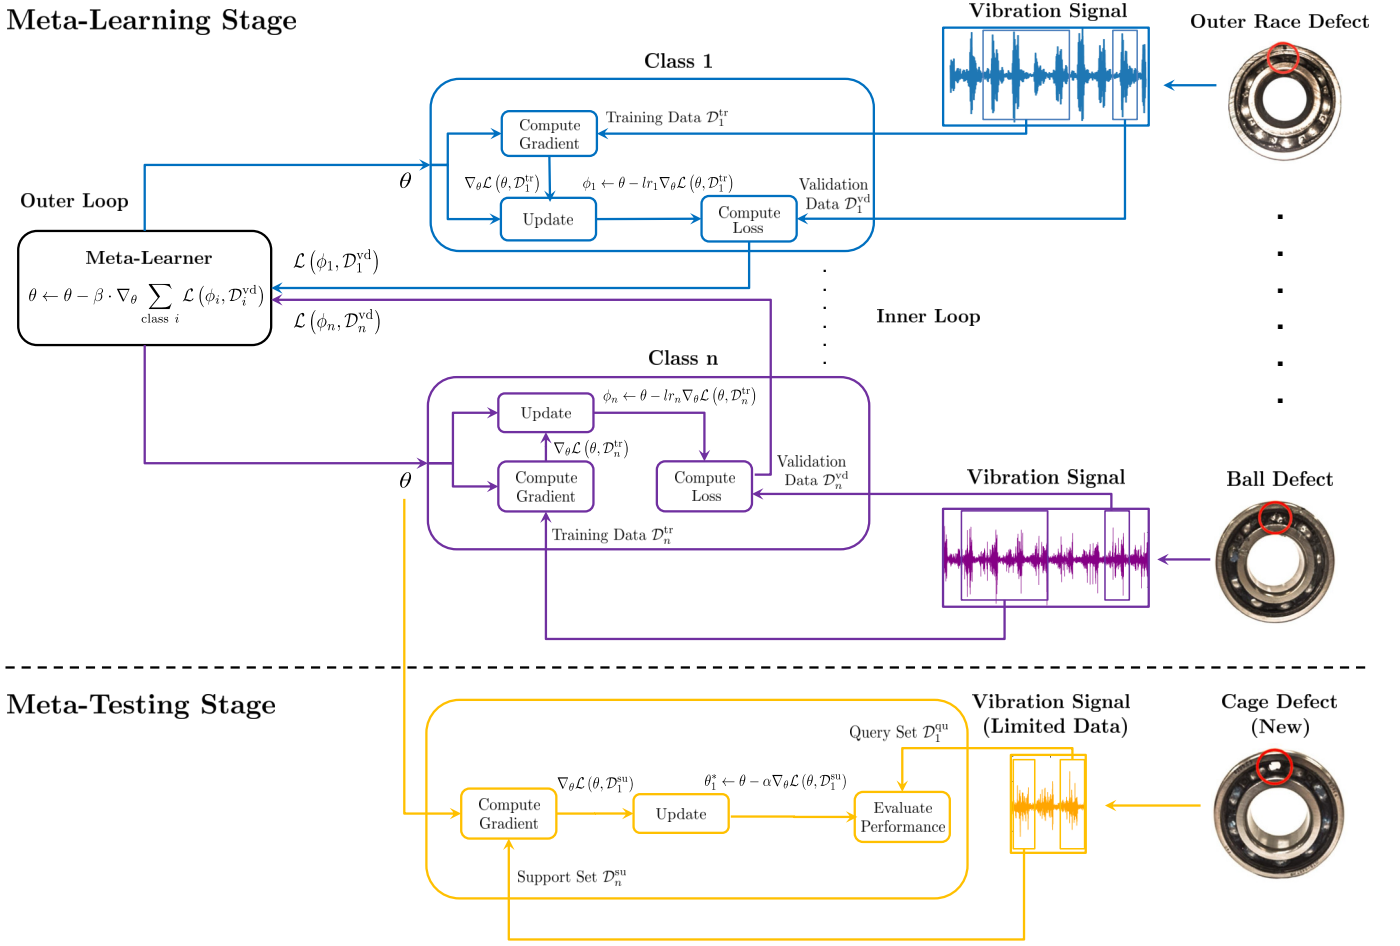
Meta-Learning Stage

Vibration Signal

Outer Race Defect

Class 1

Compute Gradient

Training Data $\mathcal{D}_1^{\text{tr}}$

$\theta$

$\nabla_\theta \mathcal{L}(\theta, \mathcal{D}_1^{\text{tr}})$

$\phi_1 \leftarrow \theta - lr_1 \nabla_\theta \mathcal{L}(\theta, \mathcal{D}_1^{\text{tr}})$

Validation Data $\mathcal{D}_1^{\text{vd}}$

Update

Compute Loss

Outer Loop

Meta-Learner

$\theta \leftarrow \theta - \beta \cdot \nabla_\theta \sum_{\text{class } i} \mathcal{L}(\phi_i, \mathcal{D}_i^{\text{vd}})$

$\mathcal{L}(\phi_1, \mathcal{D}_1^{\text{vd}})$

$\mathcal{L}(\phi_n, \mathcal{D}_n^{\text{vd}})$

Inner Loop

Class n

Update

$\phi_n \leftarrow \theta - lr_n \nabla_\theta \mathcal{L}(\theta, \mathcal{D}_n^{\text{tr}})$

$\nabla_\theta \mathcal{L}(\theta, \mathcal{D}_n^{\text{tr}})$

Compute Gradient

Compute Loss

Validation Data $\mathcal{D}_n^{\text{vd}}$

$\theta$

Training Data $\mathcal{D}_n^{\text{tr}}$

Vibration Signal

Ball Defect

Meta-Testing Stage

Vibration Signal (Limited Data)

Cage Defect (New)

Query Set $\mathcal{D}_1^{\text{qu}}$

$\nabla_\theta \mathcal{L}(\theta, \mathcal{D}_1^{\text{su}})$

$\theta_1^* \leftarrow \theta - \alpha \nabla_\theta \mathcal{L}(\theta, \mathcal{D}_1^{\text{su}})$

Compute Gradient

Update

Evaluate Performance

Support Set $\mathcal{D}_n^{\text{su}}$